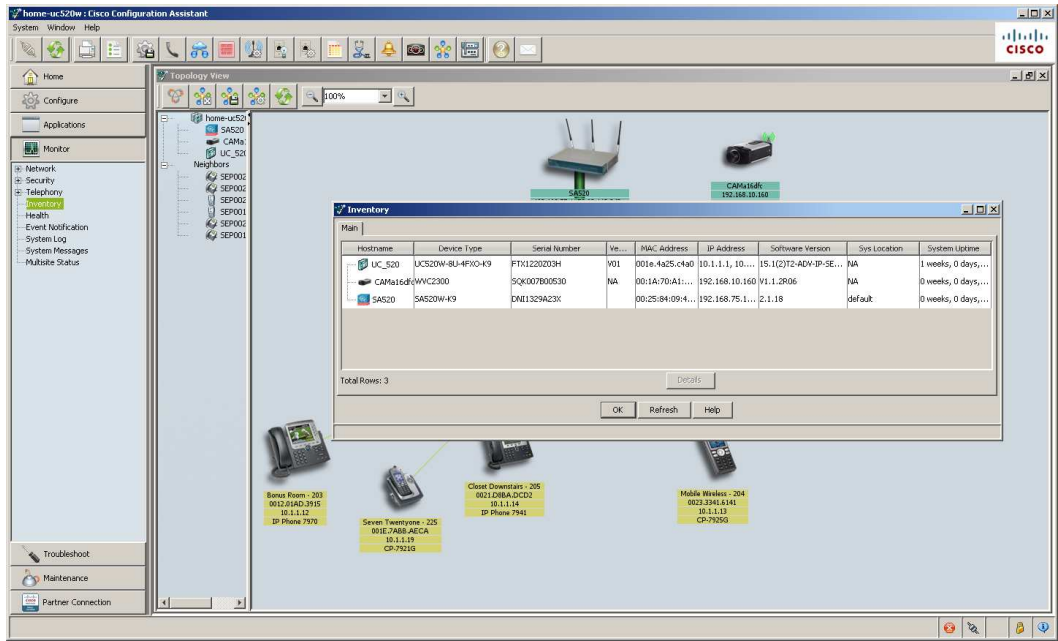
home-uc520w : Cisco Configuration Assistant
System Window Help

cisco

Home
Configure
Applications
Monitor
Network
Security
Telephony
Inventory
Health
Event Notification
System Log
System Messages
Multisite Status

Troubleshoot
Maintenance
Partner Connection

Topology View
100%

home-uc52(
SA520
CAMa
UC_52(
Neighbors
SEP002
SEP002
SEP002
SEP001
SEP002
SEP001

SA520
CAMa16dfc
192.168.10.160

Inventory
Main

| Hostname | Device Type | Serial Number | Ve... | MAC Address | IP Address | Software Version | Sys Location | System Uptime |
|---|---|---|---|---|---|---|---|---|
| UC_520 | UC520W-8U-4FXO-K9 | FTX1220203H | V01 | 001e.4a25.c4a0 | 10.1.1.1, 10.... | 15.1(2)T2-ADV-IP-SE... | NA | 1 weeks, 0 days,... |
| CAMa16dfc | WVC2300 | SQK007B00530 | NA | 00:1A:70:A1:... | 192.168.10.160 | V1.1.2R06 | NA | 0 weeks, 0 days,... |
| SA520 | SA520W-K9 | DNI1329A23X | | 00:25:84:09:4... | 192.168.75.1... | 2.1.18 | default | 0 weeks, 0 days,... |

Total Rows: 3
Details
OK Refresh Help

Bonus Room - 203
0012.01AD.3915
10.1.1.12
IP Phone 7970

Seven Twentyone - 225
001E.7AB8.AECA
10.1.1.19
CP-7921G

Closet Downstairs - 205
0021.D8BA.DCD2
10.1.1.14
IP Phone 7941

Mobile Wireless - 204
0023.3341.6141
10.1.1.13
CP-7925G